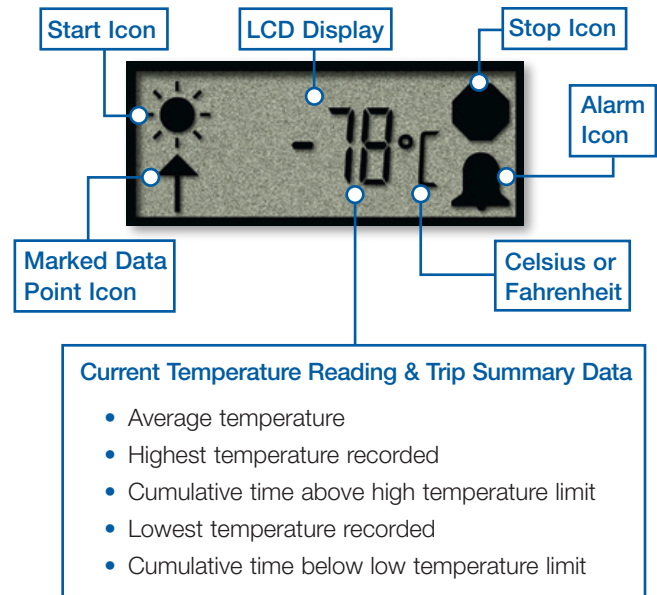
Start Icon

LCD Display

Stop Icon

Alarm Icon

-78°C

Marked Data Point Icon

Celsius or Fahrenheit

Current Temperature Reading & Trip Summary Data

- Average temperature
- Highest temperature recorded
- Cumulative time above high temperature limit
- Lowest temperature recorded
- Cumulative time below low temperature limit